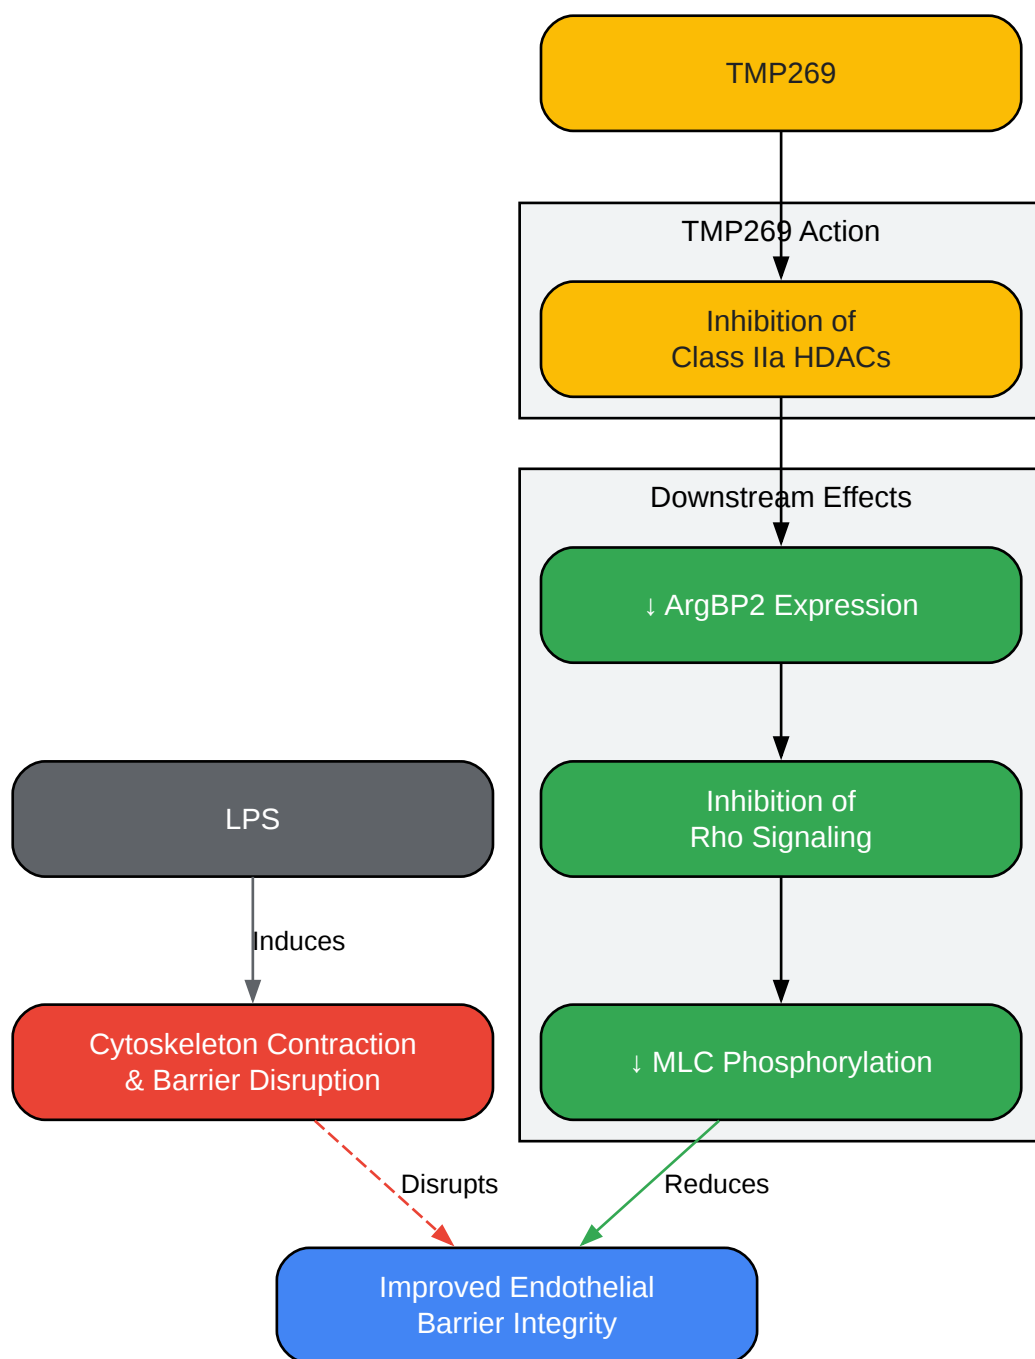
TMP269

TMP269 Action

Inhibition of
Class IIa HDACs

Downstream Effects

↓ ArgBP2 Expression

Inhibition of
Rho Signaling

↓ MLC Phosphorylation

LPS

Induces

Cytoskeleton Contraction
& Barrier Disruption

Disrupts

Reduces

Improved Endothelial
Barrier Integrity